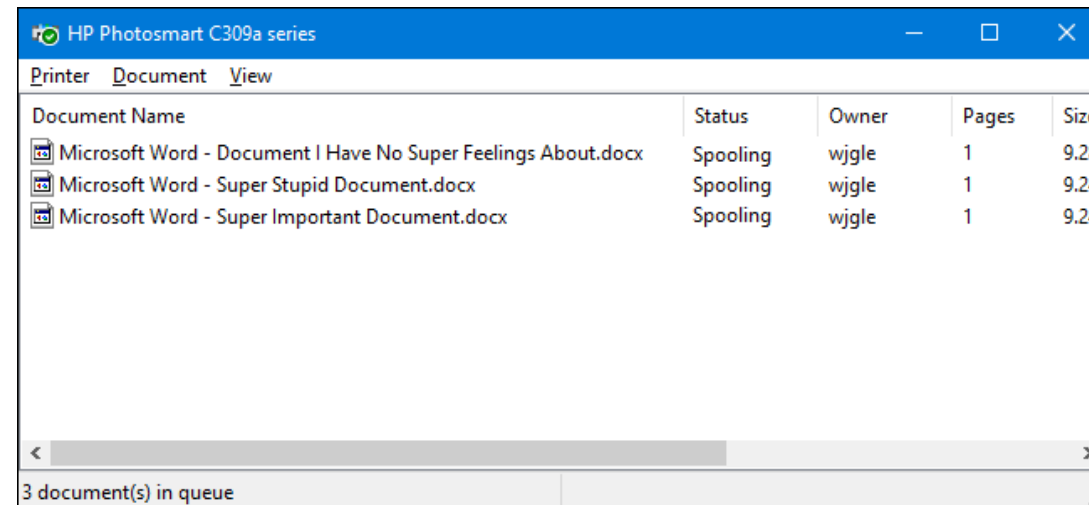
HP Photosmart C309a series

Printer Document View

| Document Name | Status | Owner | Pages | Siz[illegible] |
|---|---|---|---|---|
| Microsoft Word - Document I Have No Super Feelings About.docx | Spooling | wjgle | 1 | 9.2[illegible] |
| Microsoft Word - Super Stupid Document.docx | Spooling | wjgle | 1 | 9.2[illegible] |
| Microsoft Word - Super Important Document.docx | Spooling | wjgle | 1 | 9.2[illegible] |

3 document(s) in queue